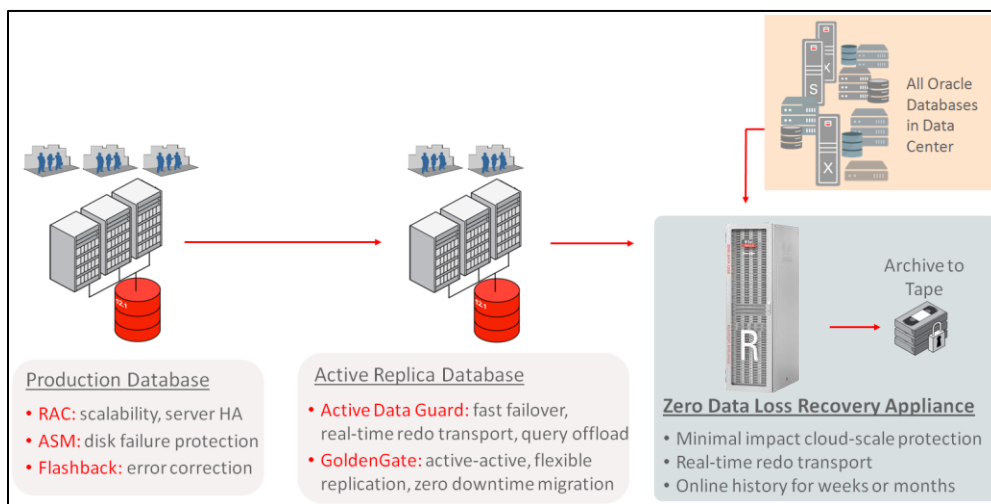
All Oracle Databases in Data Center

Archive to Tape

Production Database
• RAC: scalability, server HA
• ASM: disk failure protection
• Flashback: error correction

Active Replica Database
• Active Data Guard: fast failover, real-time redo transport, query offload
• GoldenGate: active-active, flexible replication, zero downtime migration

Zero Data Loss Recovery Appliance
• Minimal impact cloud-scale protection
• Real-time redo transport
• Online history for weeks or months